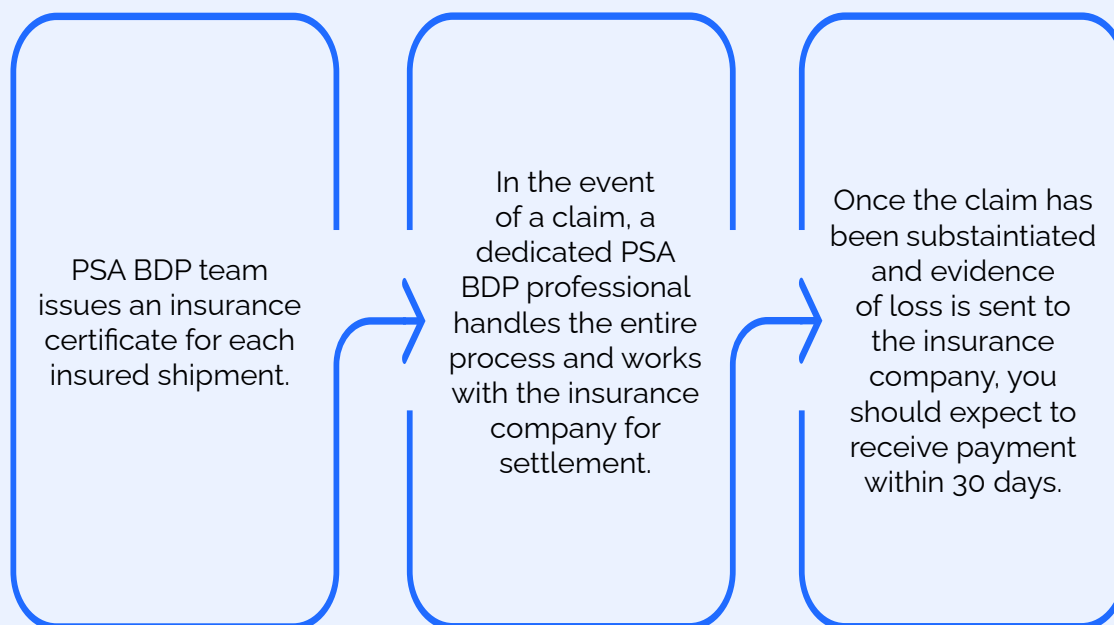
PSA BDP team issues an insurance certificate for each insured shipment.

In the event of a claim, a dedicated PSA BDP professional handles the entire process and works with the insurance company for settlement.

Once the claim has been substaintiated and evidence of loss is sent to the insurance company, you should expect to receive payment within 30 days.